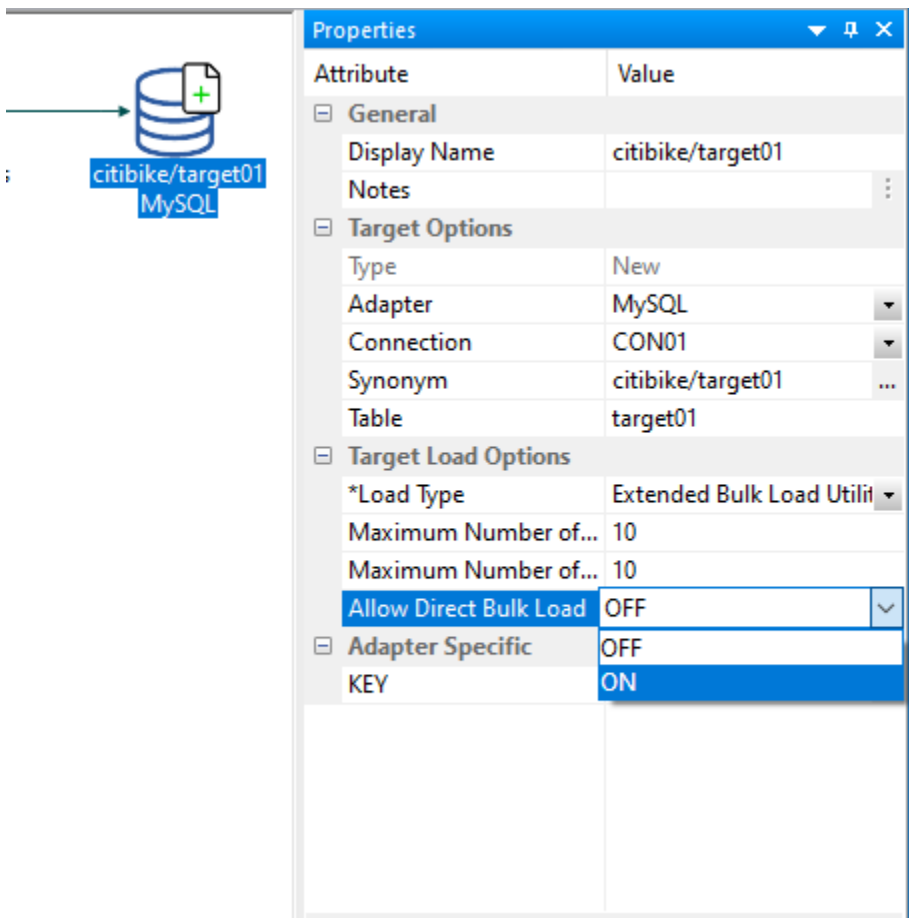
citibike/target01
MySQL

Properties

| Attribute | Value |
|---|---|
| ⊟ General | |
| Display Name | citibike/target01 |
| Notes | |
| ⊟ Target Options | |
| Type | New |
| Adapter | MySQL |
| Connection | CON01 |
| Synonym | citibike/target01 |
| Table | target01 |
| ⊟ Target Load Options | |
| *Load Type | Extended Bulk Load Utilit |
| Maximum Number of... | 10 |
| Maximum Number of... | 10 |
| Allow Direct Bulk Load | OFF |
| ⊟ Adapter Specific | |
| KEY | |

OFF
ON